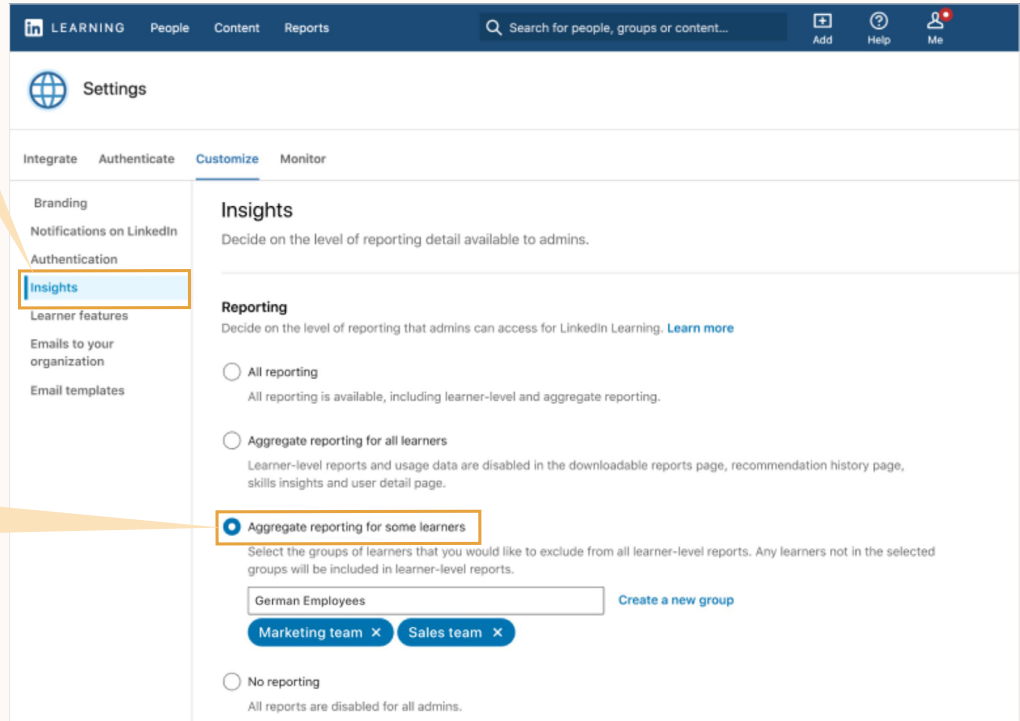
in LEARNING People Content Reports

Search for people, groups or content...

Add Help Me

Settings

Integrate Authenticate Customize Monitor

Branding
Notifications on LinkedIn
Authentication
Insights
Learner features
Emails to your organization
Email templates

Insights

Decide on the level of reporting detail available to admins.

Reporting

Decide on the level of reporting that admins can access for LinkedIn Learning. Learn more

All reporting

All reporting is available, including learner-level and aggregate reporting.

Aggregate reporting for all learners

Learner-level reports and usage data are disabled in the downloadable reports page, recommendation history page, skills insights and user detail page.

Aggregate reporting for some learners

Select the groups of learners that you would like to exclude from all learner-level reports. Any learners not in the selected groups will be included in learner-level reports.

German Employees

Create a new group

Marketing team ✕ Sales team ✕

No reporting

All reports are disabled for all admins.